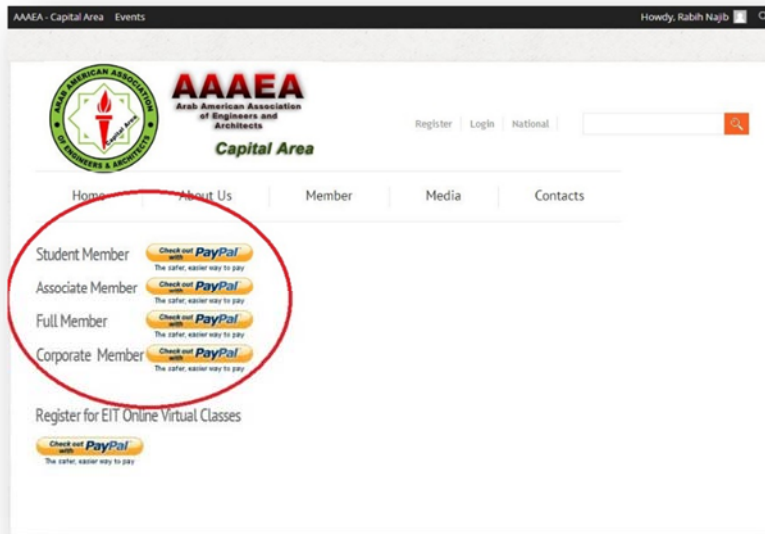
AAAEA - Capital Area Events

Howdy, Rabih Najib

ARAB AMERICAN ASSOCIATION OF ENGINEERS & ARCHITECTS

Capital Area

AAAEA

Arab American Association of Engineers and Architects

Capital Area

Register | Login | National

Home | About Us | Member | Media | Contacts

Student Member Check out with PayPal The safer, easier way to pay

Associate Member Check out with PayPal The safer, easier way to pay

Full Member Check out with PayPal The safer, easier way to pay

Corporate Member Check out with PayPal The safer, easier way to pay

Register for EIT Online Virtual Classes

Check out with PayPal The safer, easier way to pay